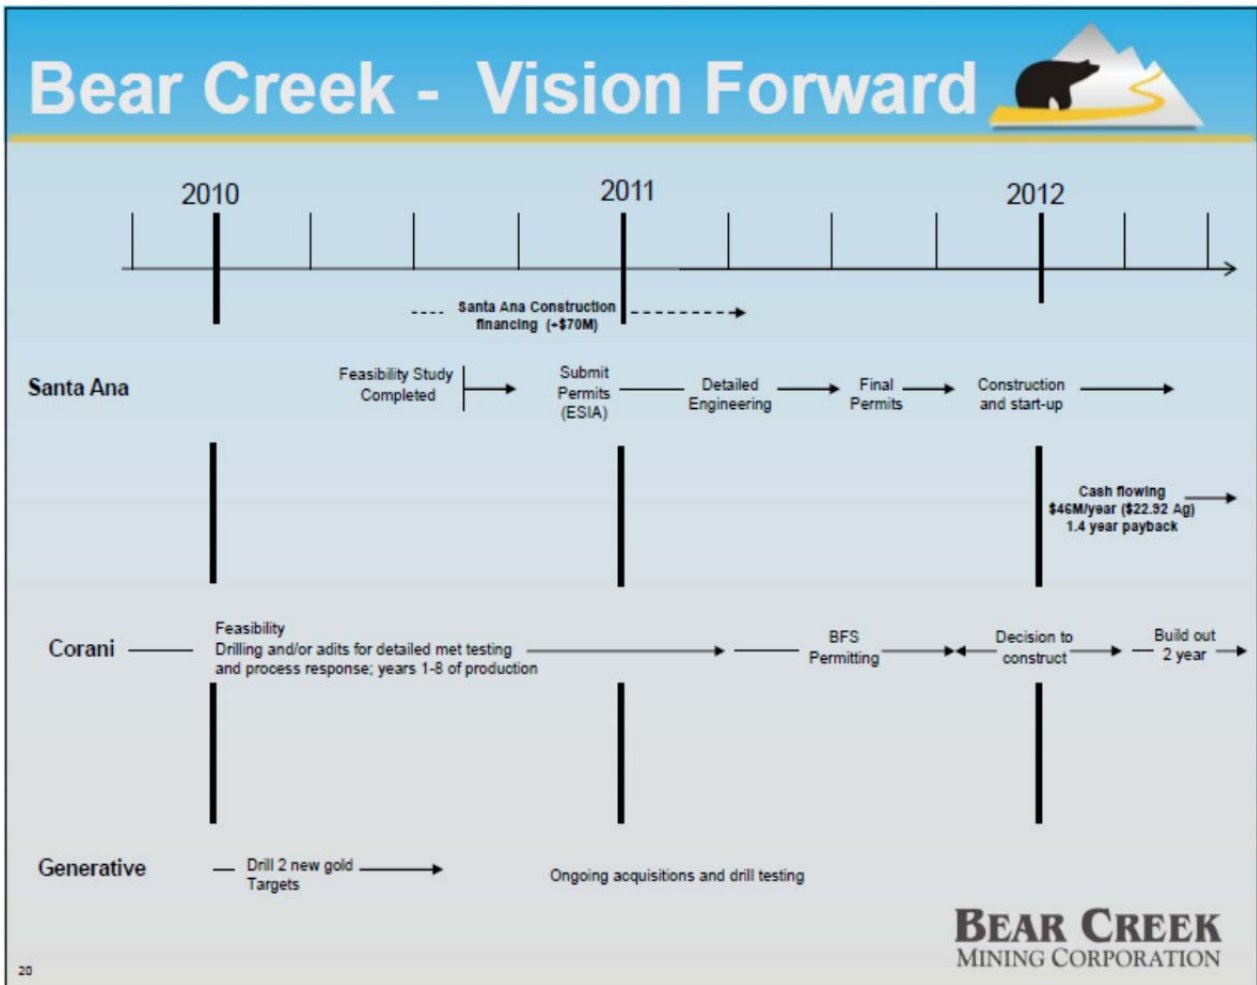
Bear Creek - Vision Forward

2010

2011

2012

Santa Ana Construction financing (~$70M)

Santa Ana

Feasibility Study Completed

Submit Permits (ESIA)

Detailed Engineering

Final Permits

Construction and start-up

Cash flowing $46M/year ($22.92 Ag) 1.4 year payback

Corani

Feasibility
Drilling and/or adits for detailed met testing and process response; years 1-8 of production

BFS Permitting

Decision to construct

Build out 2 year

Generative

Drill 2 new gold Targets

Ongoing acquisitions and drill testing

BEAR CREEK
MINING CORPORATION

20